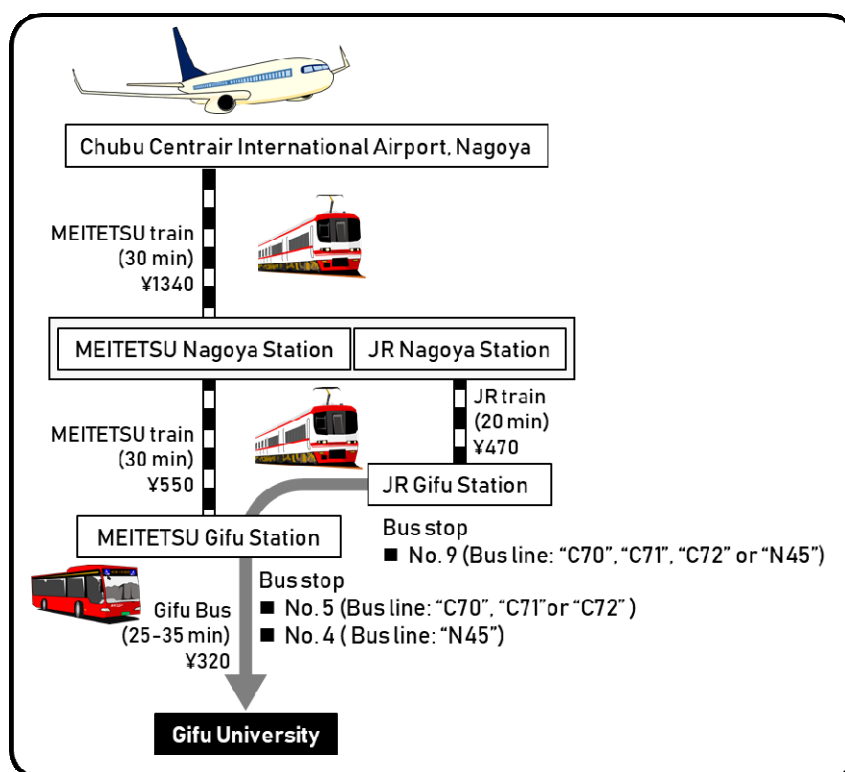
Chubu Centrair International Airport, Nagoya

MEITETSU train
(30 min)
¥1340

MEITETSU Nagoya Station

JR Nagoya Station

MEITETSU train
(30 min)
¥550

JR train
(20 min)
¥470

JR Gifu Station

MEITETSU Gifu Station

Bus stop
■ No. 9 (Bus line: "C70", "C71", "C72" or "N45")

Bus stop
■ No. 5 (Bus line: "C70", "C71"or "C72" )
■ No. 4 ( Bus line: "N45")

Gifu Bus
(25-35 min)
¥320

Gifu University